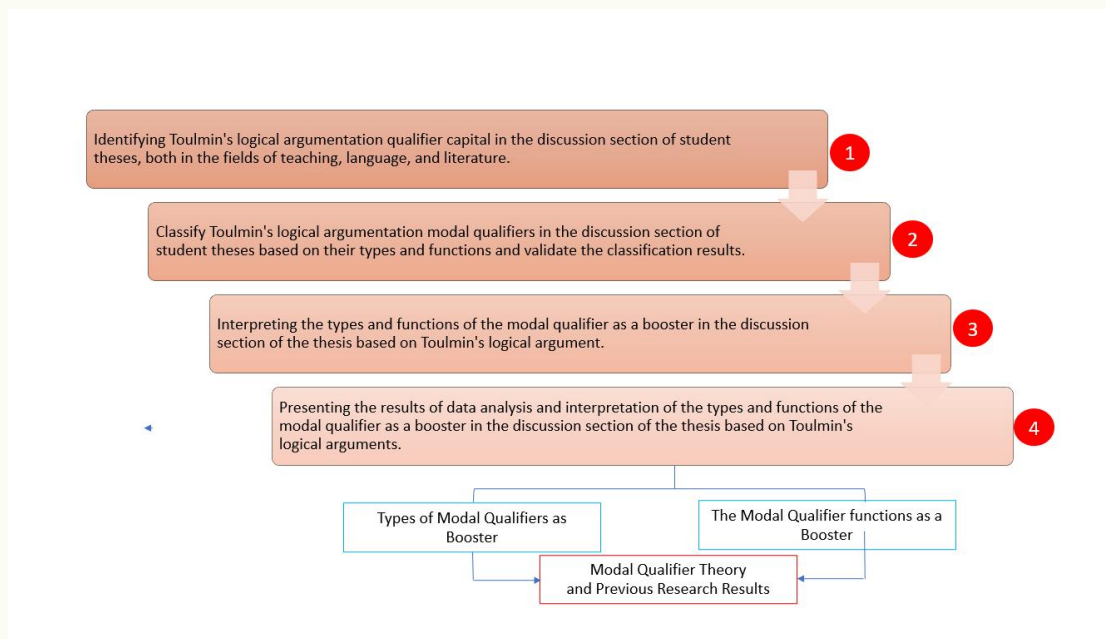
Identifying Toulmin's logical argumentation qualifier capital in the discussion section of student theses, both in the fields of teaching, language, and literature.

1

Classify Toulmin's logical argumentation modal qualifiers in the discussion section of student theses based on their types and functions and validate the classification results.

2

Interpreting the types and functions of the modal qualifier as a booster in the discussion section of the thesis based on Toulmin's logical argument.

3

Presenting the results of data analysis and interpretation of the types and functions of the modal qualifier as a booster in the discussion section of the thesis based on Toulmin's logical arguments.

4

Types of Modal Qualifiers as Booster

The Modal Qualifier functions as a Booster

Modal Qualifier Theory and Previous Research Results